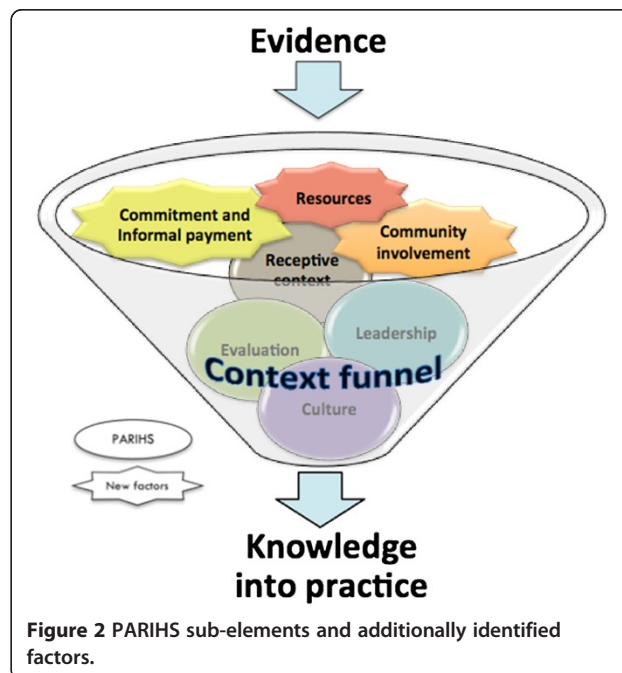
Evidence

Resources

Commitment and Informal payment

Community involvement

Receptive context

Leadership

Evaluation

Context funnel

Culture

PARIHS

New factors

Knowledge into practice

Figure 2 PARIHS sub-elements and additionally identified factors.